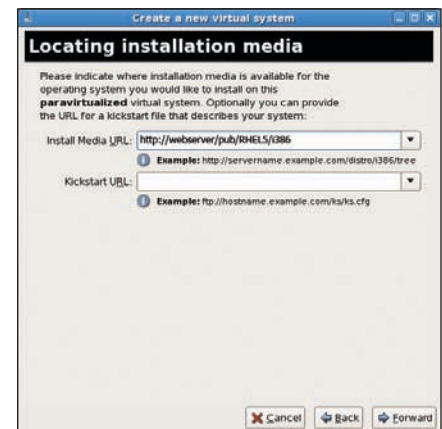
Create a new virtual system

Locating installation media

Please indicate where installation media is available for the operating system you would like to install on this **paravirtualized** virtual system. Optionally you can provide the URL for a kickstart file that describes your system:

Install Media URL: http://webserver/pub/RHEL5/i386

Example: http://servername.example.com/distro/i386/tree

Kickstart URL:

Example: ftp://hostname.example.com/ks/ks.cfg

Cancel Back Forward